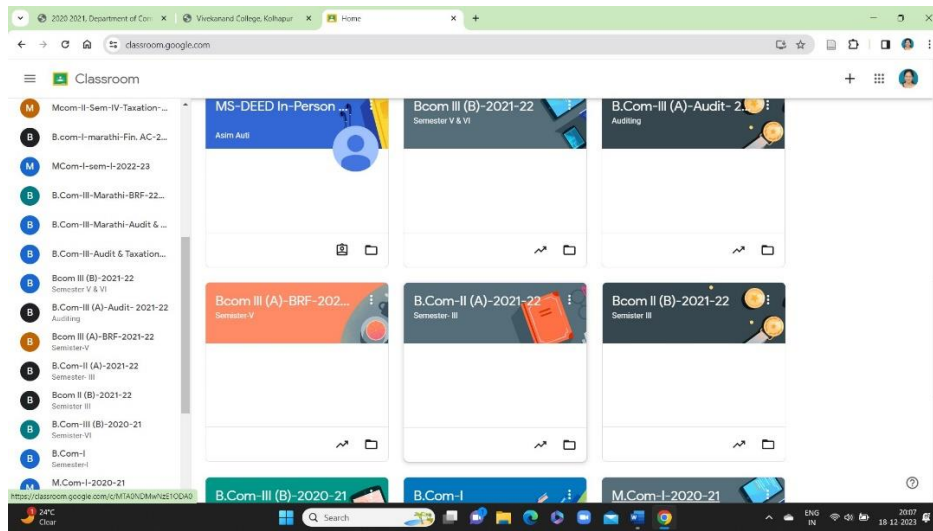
2020 2021, Department of Com ×
Vivekanand College, Kolhapur ×
Home ×
+
classroom.google.com
Classroom

M Mcom-II-Sem-IV-Taxation-...
B B.com-I-marathi-Fin. AC-2...
M MCom-I-sem-I-2022-23
B B.Com-III-Marathi-BRF-22...
B B.Com-III-Marathi-Audit & ...
B B.Com-III-Audit & Taxation...
B Bcom III (B)-2021-22
Semester V & VI
B B.Com-III (A)-Audit- 2021-22
Auditing
B Bcom III (A)-BRF-2021-22
Semister-V
B B.Com-II (A)-2021-22
Semester- III
B Bcom II (B)-2021-22
Semister III
B B.Com-III (B)-2020-21
Semister-VI
B B.Com-I
Semester-I
M M.Com-I-2020-21

MS-DEED In-Person ...
Asim Auti

Bcom III (B)-2021-22
Semester V & VI

B.Com-III (A)-Audit- 2...
Auditing

Bcom III (A)-BRF-202...
Semister-V

B.Com-II (A)-2021-22
Semester- III

Bcom II (B)-2021-22
Semister III

B.Com-III (B)-2020-21
B.Com-I
M.Com-I-2020-21

https://classroom.google.com/c/MTA0NDMwNzE1ODA0
24°C
Clear
Search
ENG
IN
20:07
18 12 2023